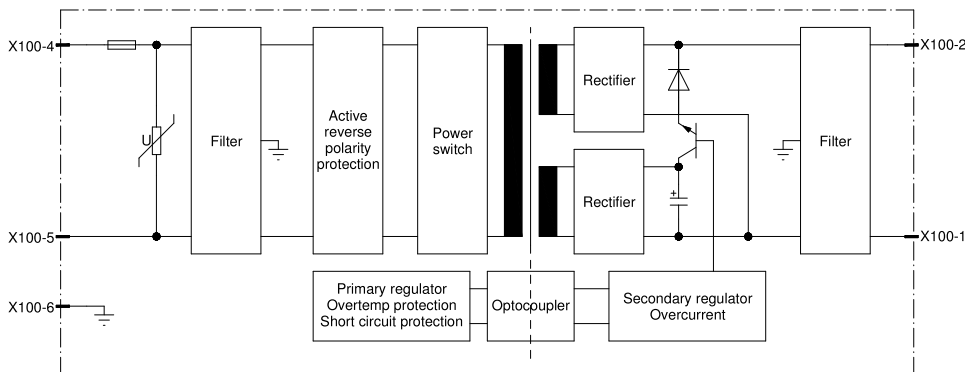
X100-4

X100-5

X100-6

U

Filter

Active reverse polarity protection

Power switch

Rectifier

Rectifier

+

Filter

X100-2

X100-1

Primary regulator
Overtemp protection
Short circuit protection

Optocoupler

Secondary regulator
Overcurrent